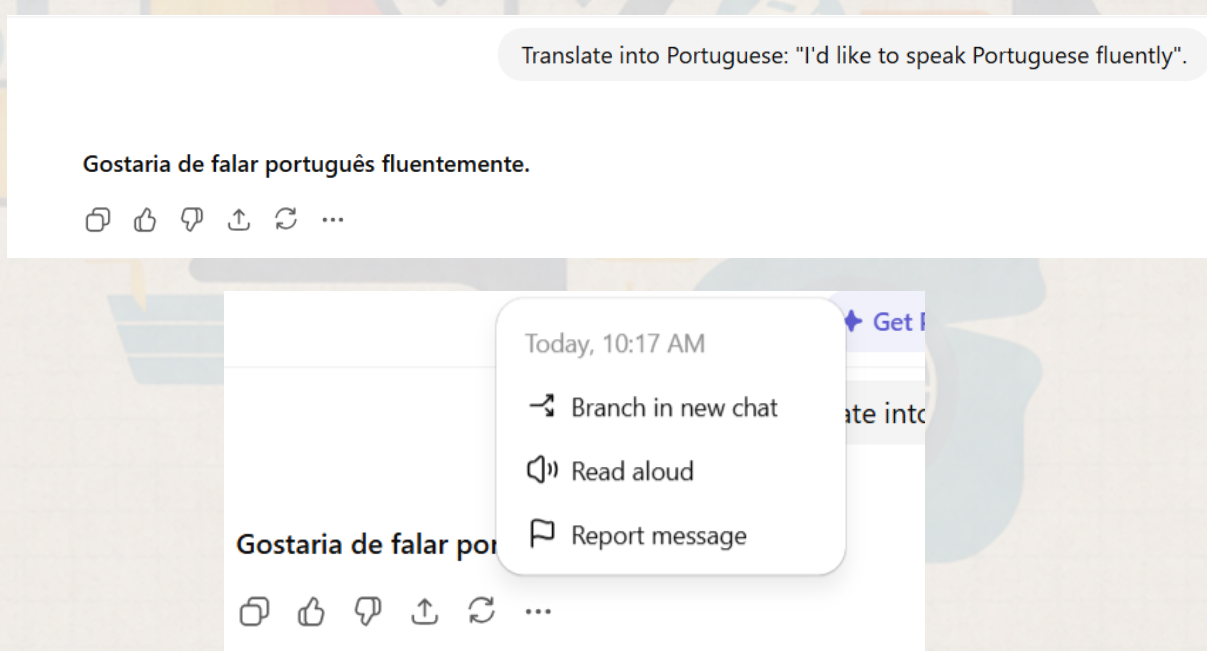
Translate into Portuguese: "I'd like to speak Portuguese fluently".

Gostaria de falar português fluentemente.

Get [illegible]

Today, 10:17 AM

Branch in new chat

Read aloud

Report message

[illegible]ate into

Gostaria de falar por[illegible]